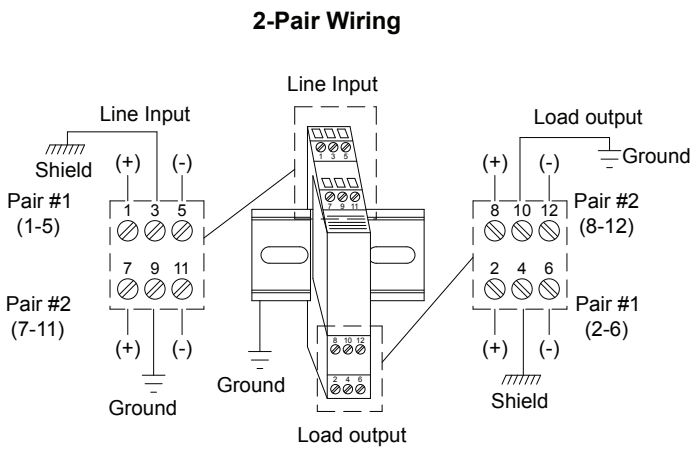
2-Pair Wiring

Line Input

Line Input

Shield

(+)

(-)

Pair #1
(1-5)

1 3 5

7 9 11

Pair #2
(7-11)

(+)

(-)

Ground

1 3 5

7 9 11

8 10 12

2 4 6

Ground

Load output

Load output

Ground

(+)

(-)

8 10 12

Pair #2
(8-12)

2 4 6

Pair #1
(2-6)

(+)

(-)

Shield